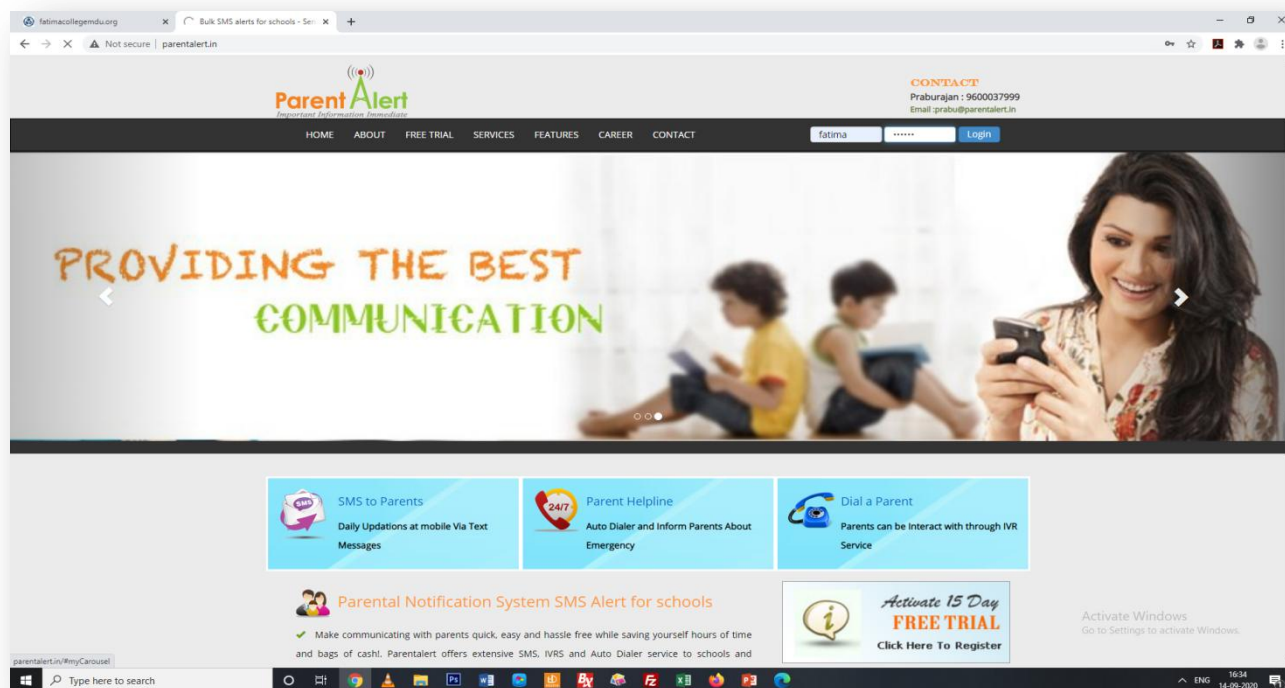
fatimacollegemdu.org ×
Bulk SMS alerts for schools - Ser ×
+

Not secure | parentalert.in

Parent Alert
Important Information Immediate

CONTACT
Praburajan : 9600037999
Email :prabu@parentalert.in

HOME ABOUT FREE TRIAL SERVICES FEATURES CAREER CONTACT

fatima •••••• Login

PROVIDING THE BEST
COMMUNICATION

SMS to Parents
Daily Updations at mobile Via Text Messages

24/7
Parent Helpline
Auto Dialer and Inform Parents About Emergency

Dial a Parent
Parents can be Interact with through IVR Service

Parental Notification System SMS Alert for schools

Make communicating with parents quick, easy and hassle free while saving yourself hours of time and bags of cash!. Parentalert offers extensive SMS, IVRS and Auto Dialer service to schools and

Activate 15 Day
FREE TRIAL
Click Here To Register

Activate Windows
Go to Settings to activate Windows.

parentalert.in/#myCarousel

Type here to search

ENG 16:34 14-09-2020